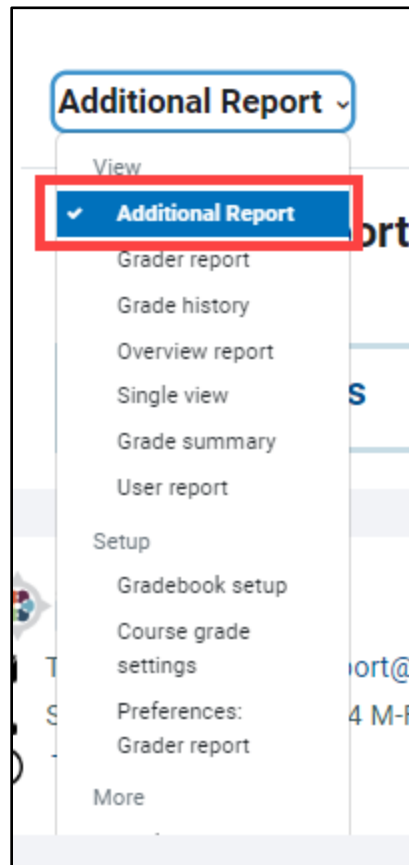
Additional Report

View
Additional Report
Grader report
Grade history
Overview report
Single view
Grade summary
User report
Setup
Gradebook setup
Course grade settings
Preferences: Grader report
More

ort
s
T
S
port@
4 M-F